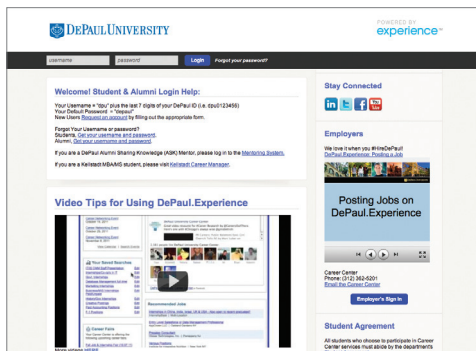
DePaulUniversity

POWERED BY
experience

username
password
Login
Forgot your password?

Welcome! Student & Alumni Login Help:

Your Username = "dpu" plus the last 7 digits of your DePaul ID (i.e. dpu0123456)
Your Default Password = "depaul"
New Users Request an account by filling out the appropriate form.

Forgot Your Username or password?
Students, Get your username and password.
Alumni, Get your username and password.

If you are a DePaul Alumni Sharing Knowledge (ASK) Mentor, please log in to the Mentoring System.

If you are a Kellstadt MBA/MS student, please visit Kellstadt Career Manager.

Video Tips for Using DePaul.Experience

Stay Connected

Employers

We love it when you #HireDePaul!
DePaul.Experience: Posting a Job

Posting Jobs on DePaul.Experience

Career Center
Phone: (312) 362-5201
Email the Career Center

Employer's Sign In

Student Agreement

All students who choose to participate in Career Center services must abide by the departments